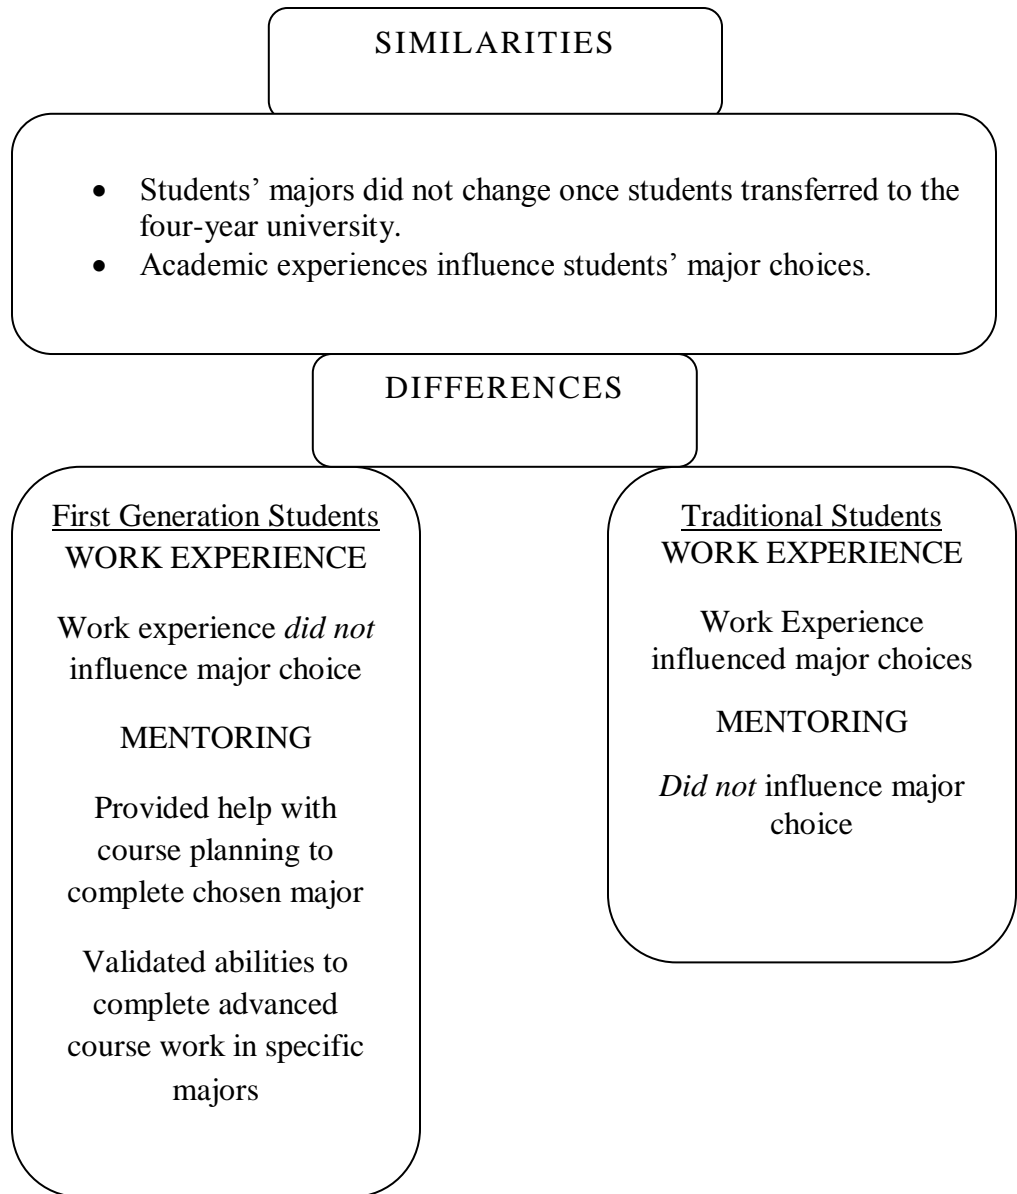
SIMILARITIES

- Students' majors did not change once students transferred to the four-year university.
- Academic experiences influence students' major choices.

DIFFERENCES

First Generation Students
WORK EXPERIENCE

Work experience *did not* influence major choice

MENTORING

Provided help with course planning to complete chosen major

Validated abilities to complete advanced course work in specific majors

Traditional Students
WORK EXPERIENCE

Work Experience influenced major choices

MENTORING

*Did not* influence major choice